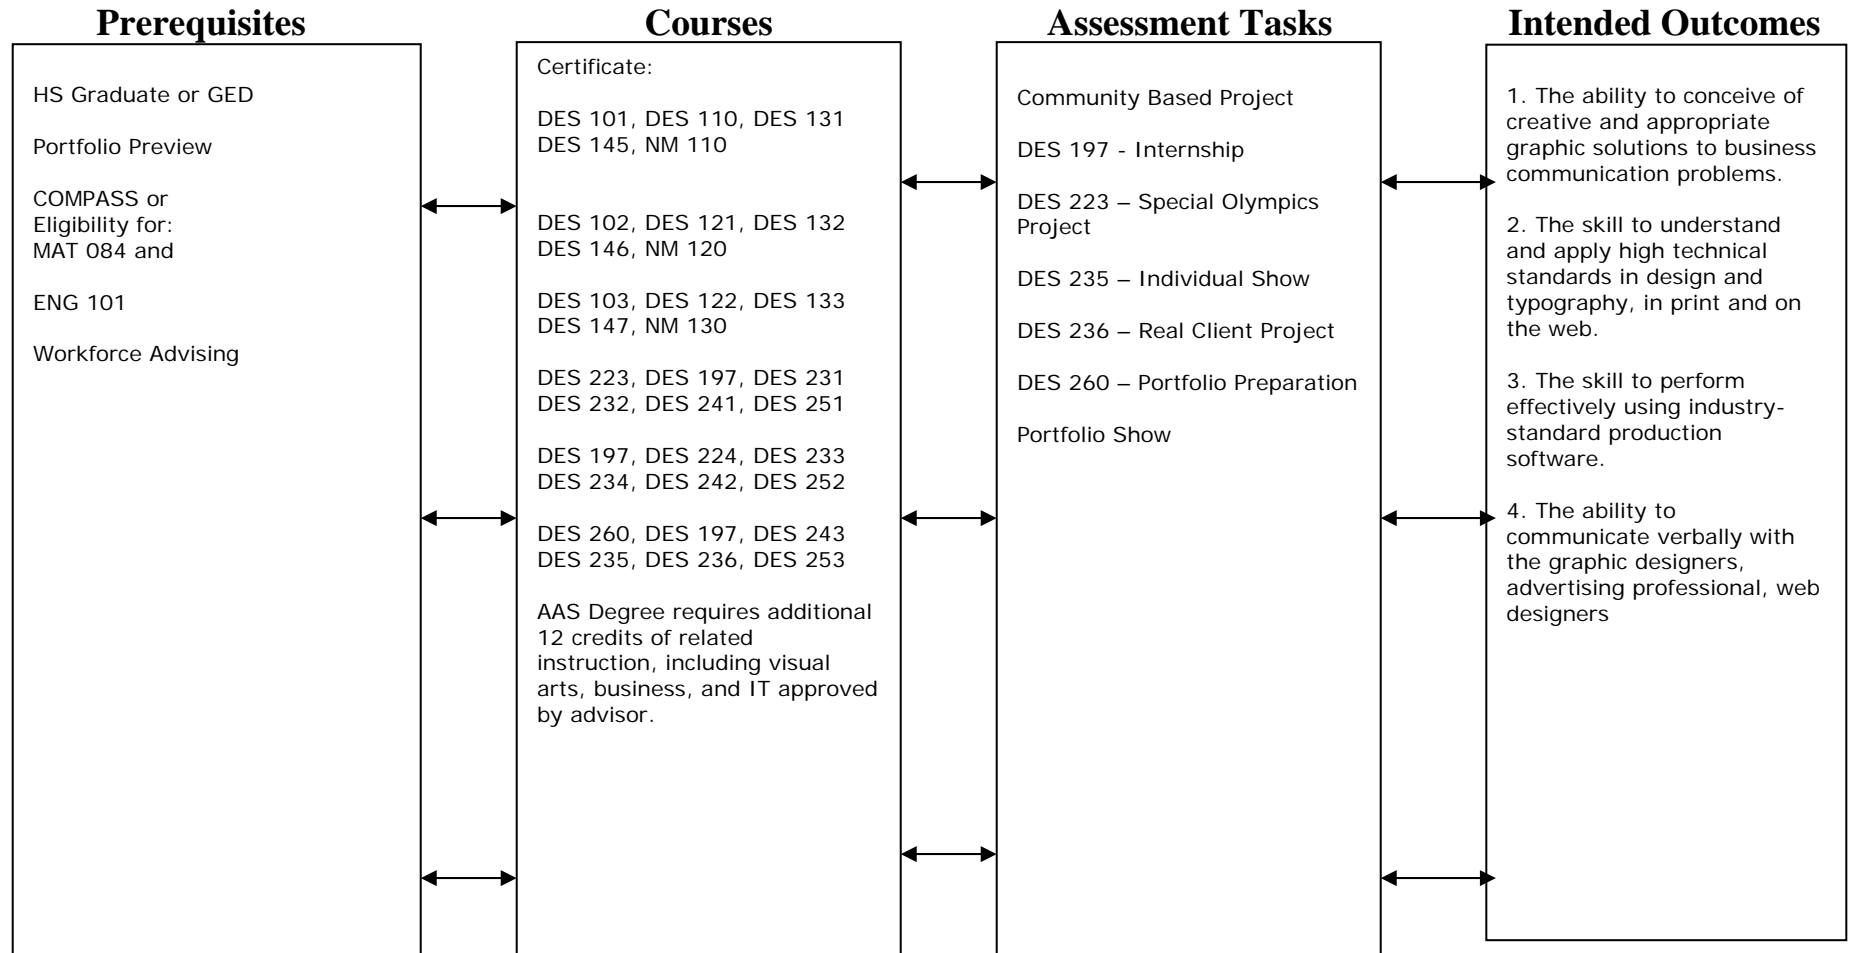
Prerequisites

HS Graduate or GED

Portfolio Preview

COMPASS or Eligibility for: MAT 084 and

ENG 101

Workforce Advising

Courses

Certificate:

DES 101, DES 110, DES 131 DES 145, NM 110

DES 102, DES 121, DES 132 DES 146, NM 120

DES 103, DES 122, DES 133 DES 147, NM 130

DES 223, DES 197, DES 231 DES 232, DES 241, DES 251

DES 197, DES 224, DES 233 DES 234, DES 242, DES 252

DES 260, DES 197, DES 243 DES 235, DES 236, DES 253

AAS Degree requires additional 12 credits of related instruction, including visual arts, business, and IT approved by advisor.

Assessment Tasks

Community Based Project

DES 197 - Internship

DES 223 – Special Olympics Project

DES 235 – Individual Show

DES 236 – Real Client Project

DES 260 – Portfolio Preparation

Portfolio Show

Intended Outcomes

1. The ability to conceive of creative and appropriate graphic solutions to business communication problems.

2. The skill to understand and apply high technical standards in design and typography, in print and on the web.

3. The skill to perform effectively using industry-standard production software.

4. The ability to communicate verbally with the graphic designers, advertising professional, web designers